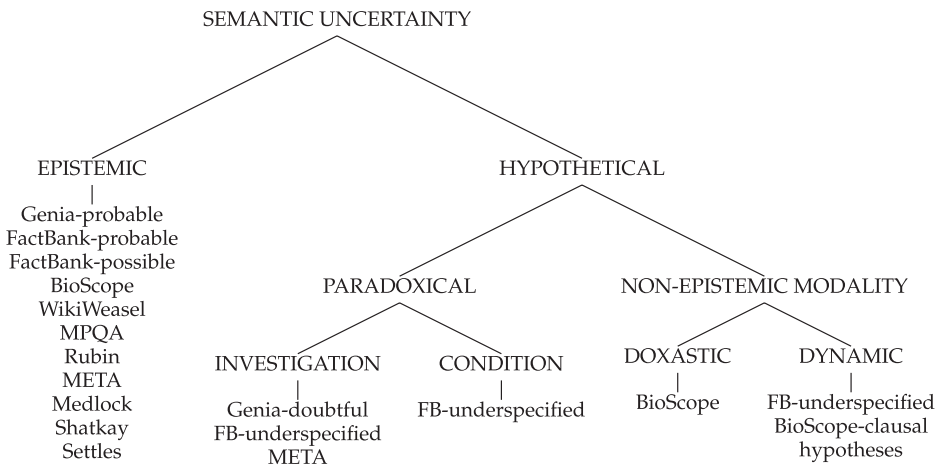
SEMANTIC UNCERTAINTY

EPISTEMIC
Genia-probable
FactBank-probable
FactBank-possible
BioScope
WikiWeasel
MPQA
Rubin
META
Medlock
Shatkay
Settles

HYPOTHETICAL

PARADOXICAL

INVESTIGATION
Genia-doubtful
FB-underspecified
META

CONDITION
FB-underspecified

NON-EPISTEMIC MODALITY

DOXASTIC
BioScope

DYNAMIC
FB-underspecified
BioScope-clausal hypotheses